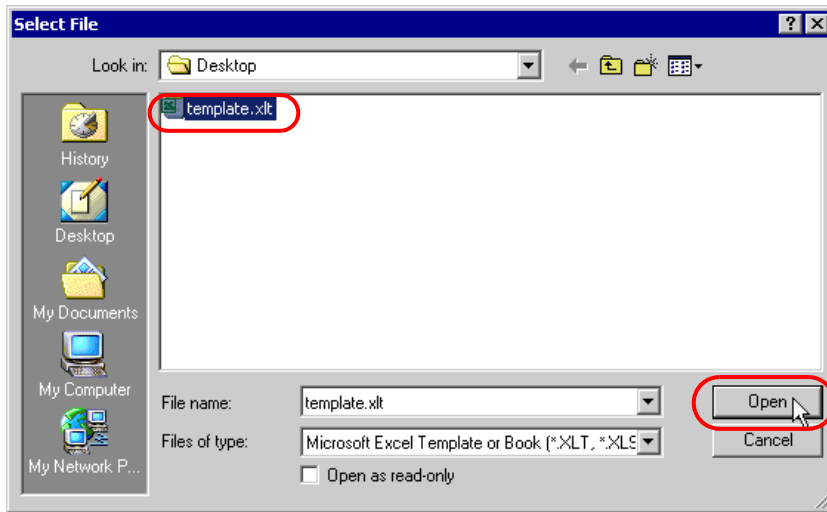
Select File

? X

Look in: Desktop

template.xlt

History

Desktop

My Documents

My Computer

My Network P...

File name: template.xlt

Files of type: Microsoft Excel Template or Book (*.XLT, *.XLS

Open as read-only

Open

Cancel